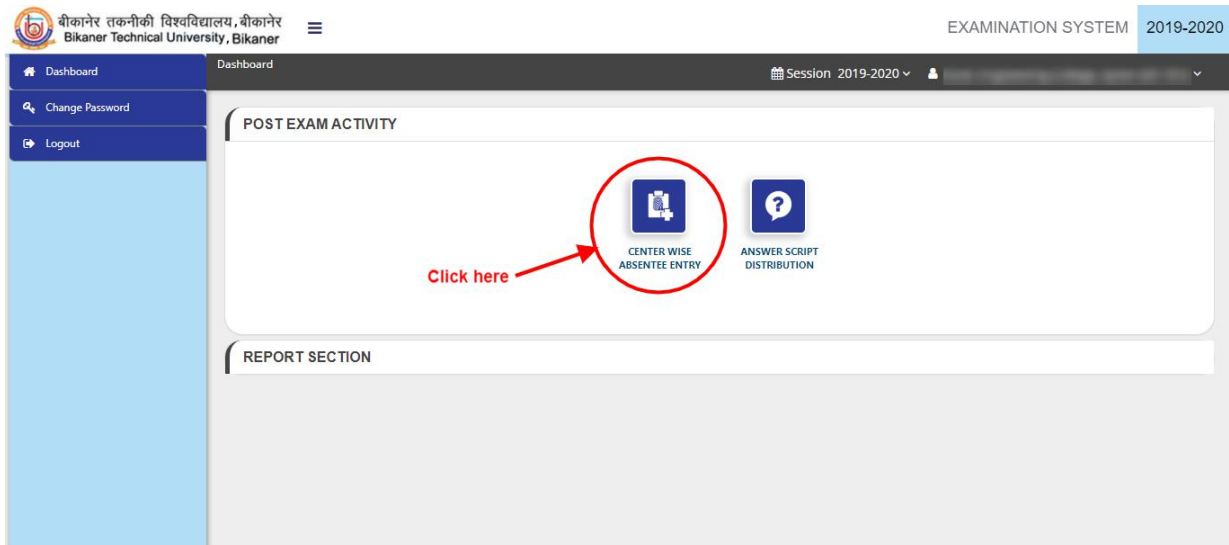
बीकानेर तकनीकी विश्वविद्यालय, बीकानेर
Bikaner Technical University, Bikaner

EXAMINATION SYSTEM 2019-2020

Dashboard
Change Password
Logout

Dashboard

Session 2019-2020 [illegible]

POST EXAM ACTIVITY

CENTER WISE ABSENTEE ENTRY

ANSWER SCRIPT DISTRIBUTION

Click here

REPORT SECTION